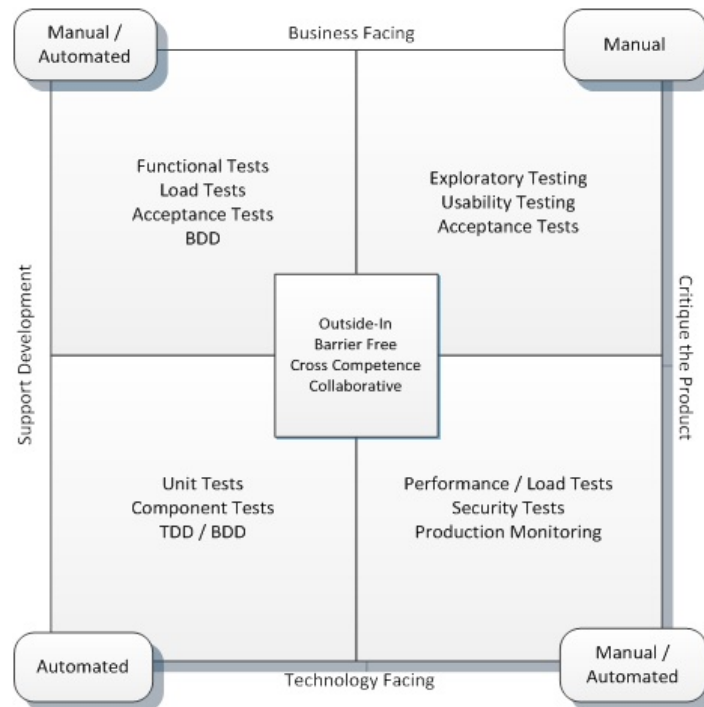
Manual / Automated

Business Facing

Manual

Support Development

Functional Tests
Load Tests
Acceptance Tests
BDD

Exploratory Testing
Usability Testing
Acceptance Tests

Critique the Product

Outside-In
Barrier Free
Cross Competence
Collaborative

Unit Tests
Component Tests
TDD / BDD

Performance / Load Tests
Security Tests
Production Monitoring

Automated

Technology Facing

Manual / Automated